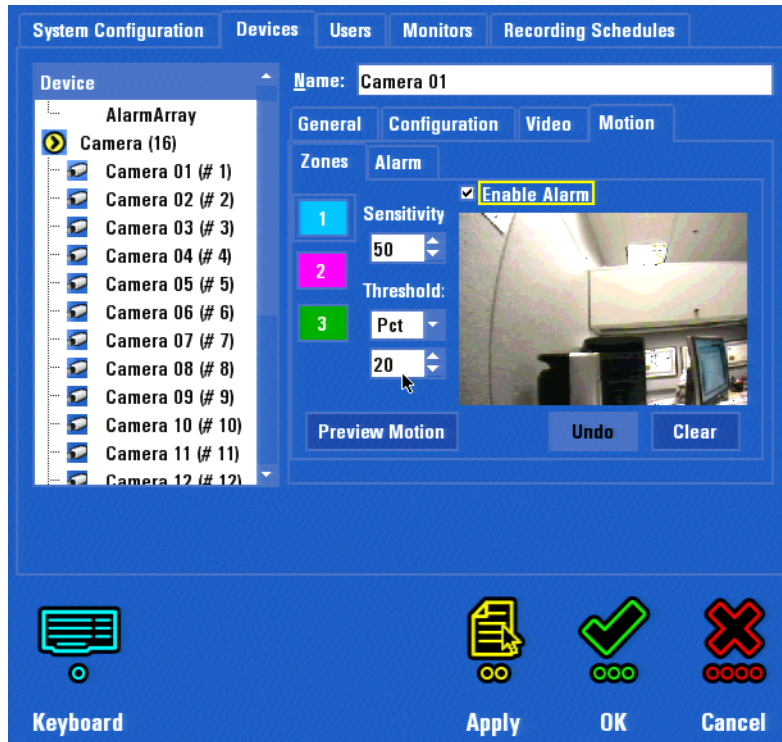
System Configuration
Devices
Users
Monitors
Recording Schedules

Device
AlarmArray
Camera (16)
Camera 01 (# 1)
Camera 02 (# 2)
Camera 03 (# 3)
Camera 04 (# 4)
Camera 05 (# 5)
Camera 06 (# 6)
Camera 07 (# 7)
Camera 08 (# 8)
Camera 09 (# 9)
Camera 10 (# 10)
Camera 11 (# 11)
Camera 12 (# 12)

Name: Camera 01

General
Configuration
Video
Motion

Zones
Alarm

Enable Alarm

1
2
3

Sensitivity
50
Threshold:
Pct
20

Preview Motion
Undo
Clear

Keyboard
Apply
OK
Cancel